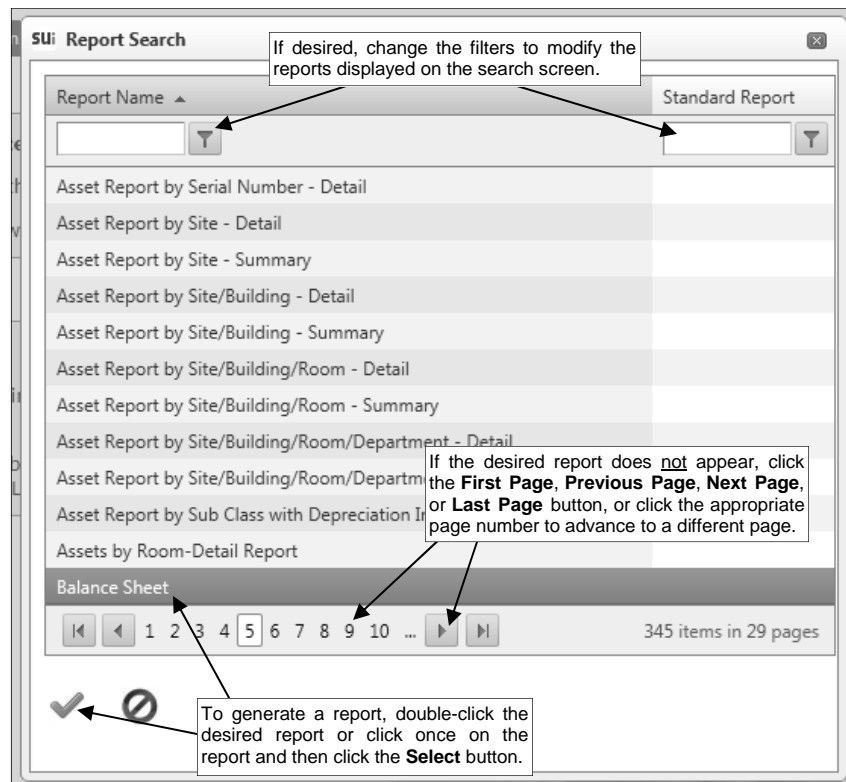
SUi Report Search

If desired, change the filters to modify the reports displayed on the search screen.

| Report Name ▲ | Standard Report |
|---|---|
| Asset Report by Serial Number - Detail | |
| Asset Report by Site - Detail | |
| Asset Report by Site - Summary | |
| Asset Report by Site/Building - Detail | |
| Asset Report by Site/Building - Summary | |
| Asset Report by Site/Building/Room - Detail | |
| Asset Report by Site/Building/Room - Summary | |
| Asset Report by Site/Building/Room/Department - Detail | |
| Asset Report by Site/Building/Room/Departm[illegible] | |
| Asset Report by Sub Class with Depreciation I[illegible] | |
| Assets by Room-Detail Report | |
| Balance Sheet | |

If the desired report does not appear, click the **First Page**, **Previous Page**, **Next Page**, or **Last Page** button, or click the appropriate page number to advance to a different page.

1 2 3 4 5 6 7 8 9 10 ...

345 items in 29 pages

To generate a report, double-click the desired report or click once on the report and then click the **Select** button.